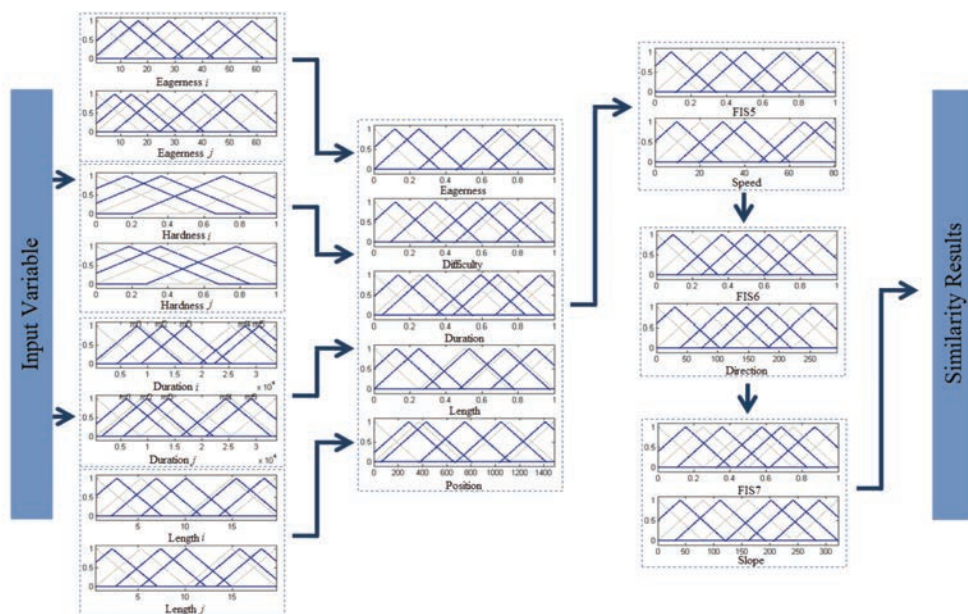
Input Variable

1
0.5
0
10 20 30 40 50 60
Eagerness $i$

1
0.5
0
10 20 30 40 50 60
Eagerness $j$

1
0.5
0
0 0.2 0.4 0.6 0.8 1
Hardness $i$

1
0.5
0
0 0.2 0.4 0.6 0.8 1
Hardness $j$

1
0.5
0
0.5 1 1.5 2 2.5 3
Duration $i$ $\times 10^4$

1
0.5
0
0.5 1 1.5 2 2.5 3
Duration $j$ $\times 10^4$

1
0.5
0
5 10 15
Length $i$

1
0.5
0
5 10 15
Length $j$

1
0.5
0
0 0.2 0.4 0.6 0.8 1
Eagerness

1
0.5
0
0 0.2 0.4 0.6 0.8 1
Difficulty

1
0.5
0
0 0.2 0.4 0.6 0.8 1
Duration

1
0.5
0
0 0.2 0.4 0.6 0.8 1
Length

1
0.5
0
0 200 400 600 800 1000 1200 1400
Position

1
0.5
0
0 0.2 0.4 0.6 0.8 1
FIS5

1
0.5
0
0 20 40 60 80
Speed

1
0.5
0
0 0.2 0.4 0.6 0.8 1
FIS6

1
0.5
0
0 50 100 150 200 250
Direction

1
0.5
0
0 0.2 0.4 0.6 0.8 1
FIS7

1
0.5
0
0 50 100 150 200 250 300
Slope

Similarity Results